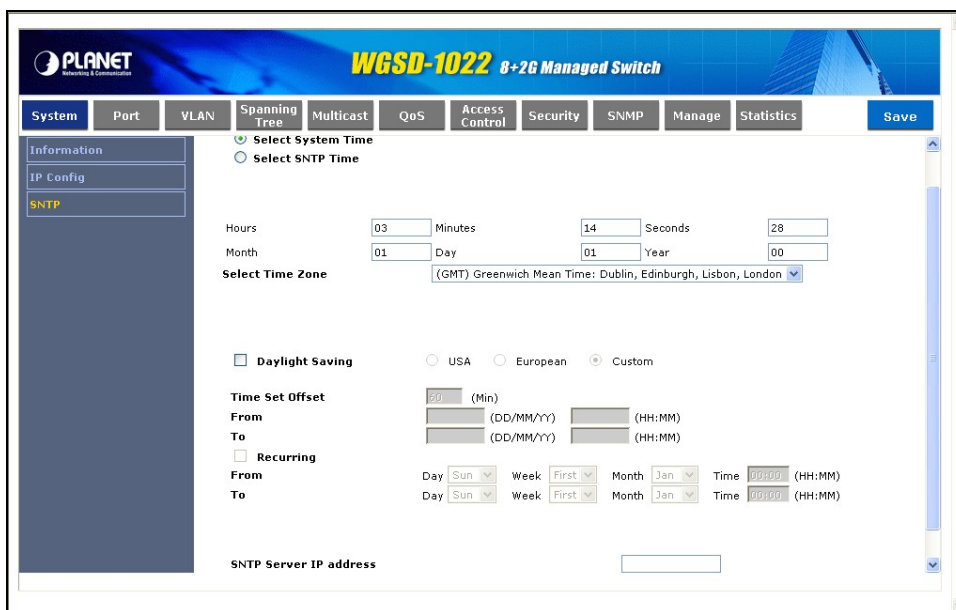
PLANET
Networking & Communication

WGSD-1022 8+2G Managed Switch

System Port VLAN Spanning Tree Multicast QoS Access Control Security SNMP Manage Statistics Save

Information
IP Config
SNTP

Select System Time
Select SNTP Time

| Hours | 03 | Minutes | 14 | Seconds | 28 |
|---|---|---|---|---|---|
| Month | 01 | Day | 01 | Year | 00 |

Select Time Zone (GMT) Greenwich Mean Time: Dublin, Edinburgh, Lisbon, London

Daylight Saving USA European Custom

Time Set Offset 60 (Min)
From (DD/MM/YY) (HH:MM)
To (DD/MM/YY) (HH:MM)
Recurring
From Day Sun Week First Month Jan Time 00:00 (HH:MM)
To Day Sun Week First Month Jan Time 00:00 (HH:MM)

SNTP Server IP address